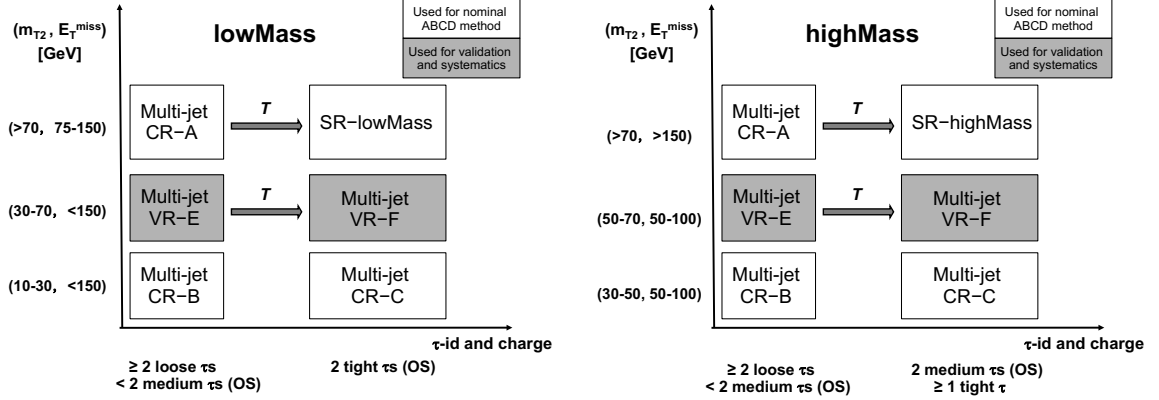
$(m_{T2}, E_T^{miss})$
[GeV]

lowMass

Used for nominal ABCD method

Used for validation and systematics

(>70, 75-150)

Multi-jet
CR−A

$T$

SR−lowMass

(30-70, <150)

Multi-jet
VR−E

$T$

Multi-jet
VR−F

(10-30, <150)

Multi-jet
CR−B

Multi-jet
CR−C

$\tau$-id and charge

≥ 2 loose $\tau$s
< 2 medium $\tau$s (OS)

2 tight $\tau$s (OS)

$(m_{T2}, E_T^{miss})$
[GeV]

highMass

Used for nominal ABCD method

Used for validation and systematics

(>70, >150)

Multi-jet
CR−A

$T$

SR−highMass

(50-70, 50-100)

Multi-jet
VR−E

$T$

Multi-jet
VR−F

(30-50, 50-100)

Multi-jet
CR−B

Multi-jet
CR−C

$\tau$-id and charge

≥ 2 loose $\tau$s
< 2 medium $\tau$s (OS)

2 medium $\tau$s (OS)
≥ 1 tight $\tau$